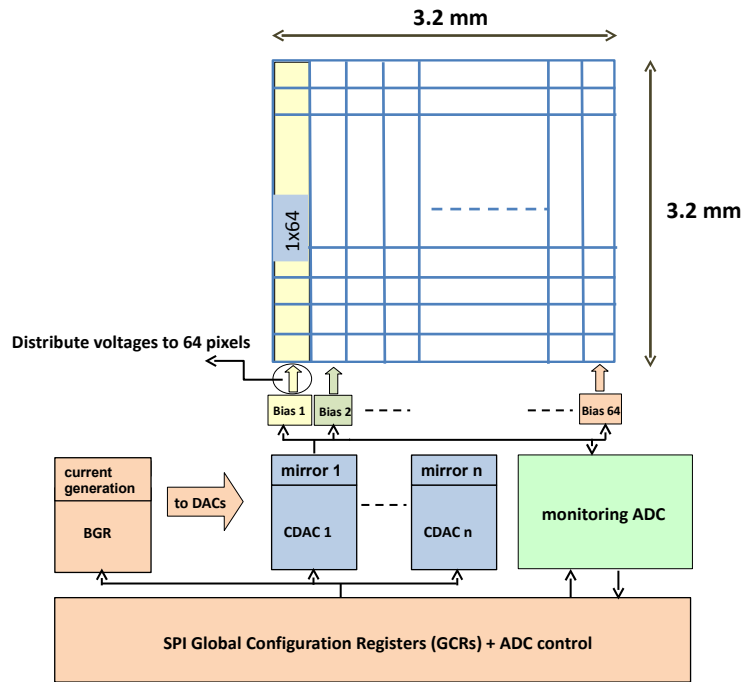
3.2 mm

3.2 mm

1x64

Distribute voltages to 64 pixels

Bias 1

Bias 2

Bias 64

current generation

BGR

to DACs

mirror 1

CDAC 1

mirror n

CDAC n

monitoring ADC

SPI Global Configuration Registers (GCRs) + ADC control